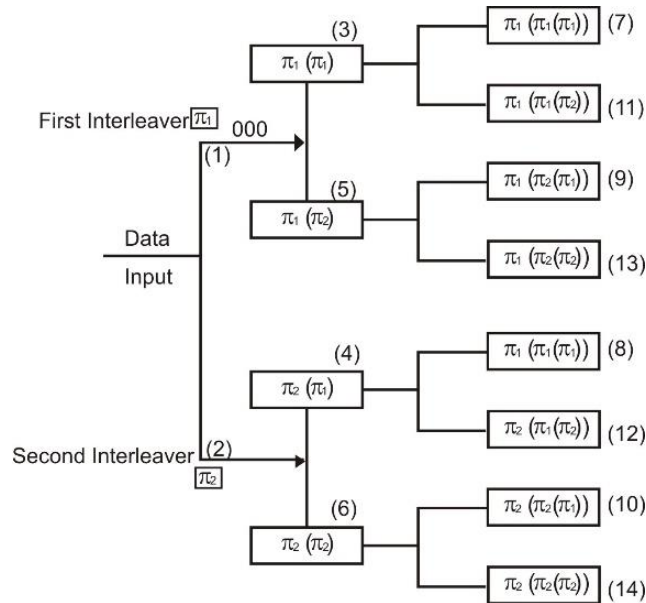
(3)
$\pi_1(\pi_1)$
$\pi_1(\pi_1(\pi_1))$ (7)
$\pi_1(\pi_1(\pi_2))$ (11)
First Interleaver $\pi_1$
000
(1)
(5)
$\pi_1(\pi_2)$
$\pi_1(\pi_2(\pi_1))$ (9)
Data
Input
$\pi_1(\pi_2(\pi_2))$ (13)
(4)
$\pi_2(\pi_1)$
$\pi_1(\pi_1(\pi_1))$ (8)
$\pi_2(\pi_1(\pi_2))$ (12)
Second Interleaver (2)
$\pi_2$
(6)
$\pi_2(\pi_2)$
$\pi_2(\pi_2(\pi_1))$ (10)
$\pi_2(\pi_2(\pi_2))$ (14)